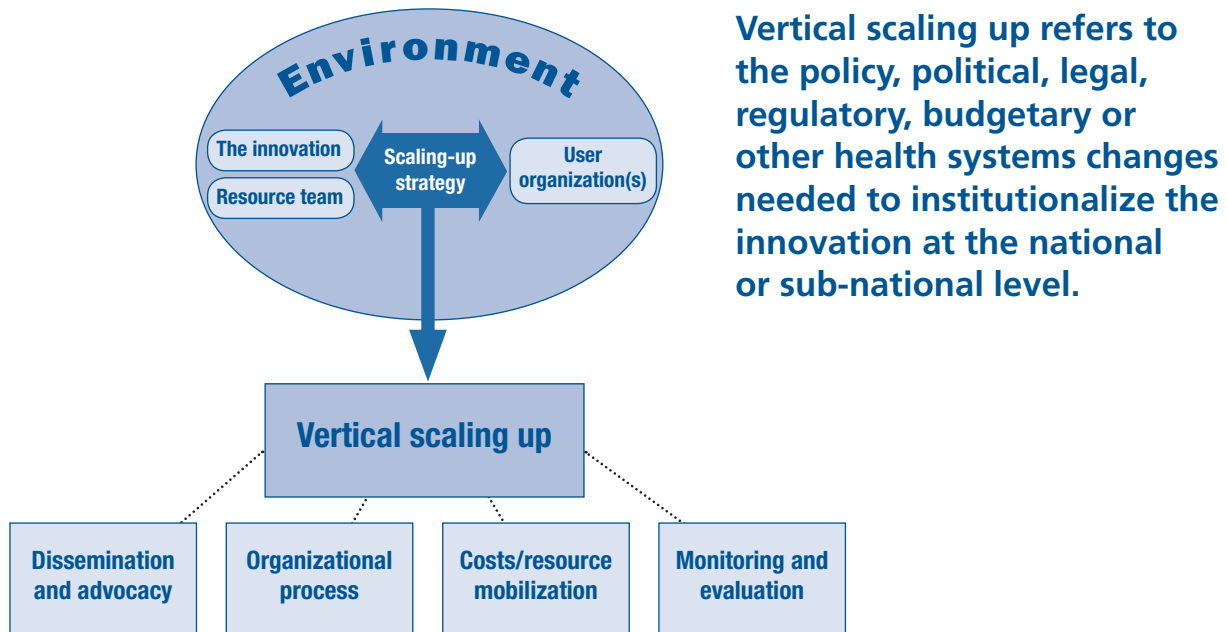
Environment

The innovation

Resource team

Scaling-up strategy

User organization(s)

Vertical scaling up refers to the policy, political, legal, regulatory, budgetary or other health systems changes needed to institutionalize the innovation at the national or sub-national level.

Vertical scaling up

Dissemination and advocacy

Organizational process

Costs/resource mobilization

Monitoring and evaluation